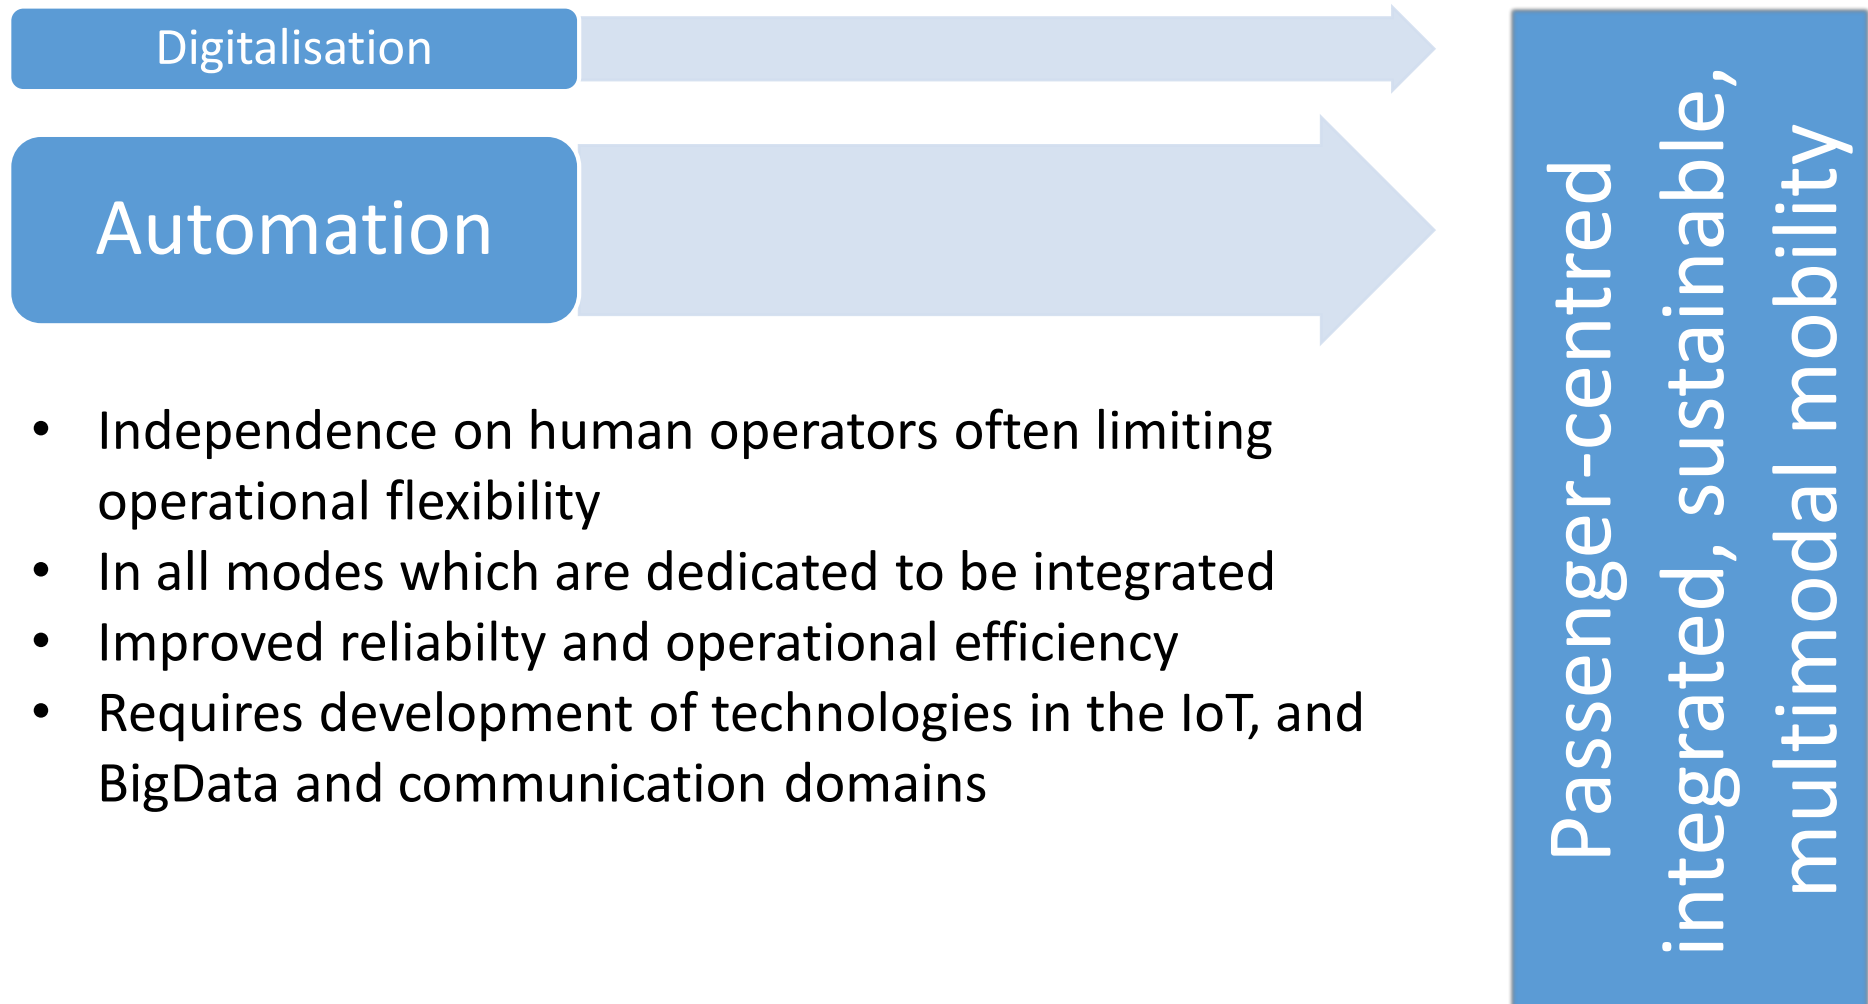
Digitalisation

Automation

- Independence on human operators often limiting operational flexibility
- In all modes which are dedicated to be integrated
- Improved reliabilty and operational efficiency
- Requires development of technologies in the IoT, and BigData and communication domains

Passenger-centred integrated, sustainable, multimodal mobility